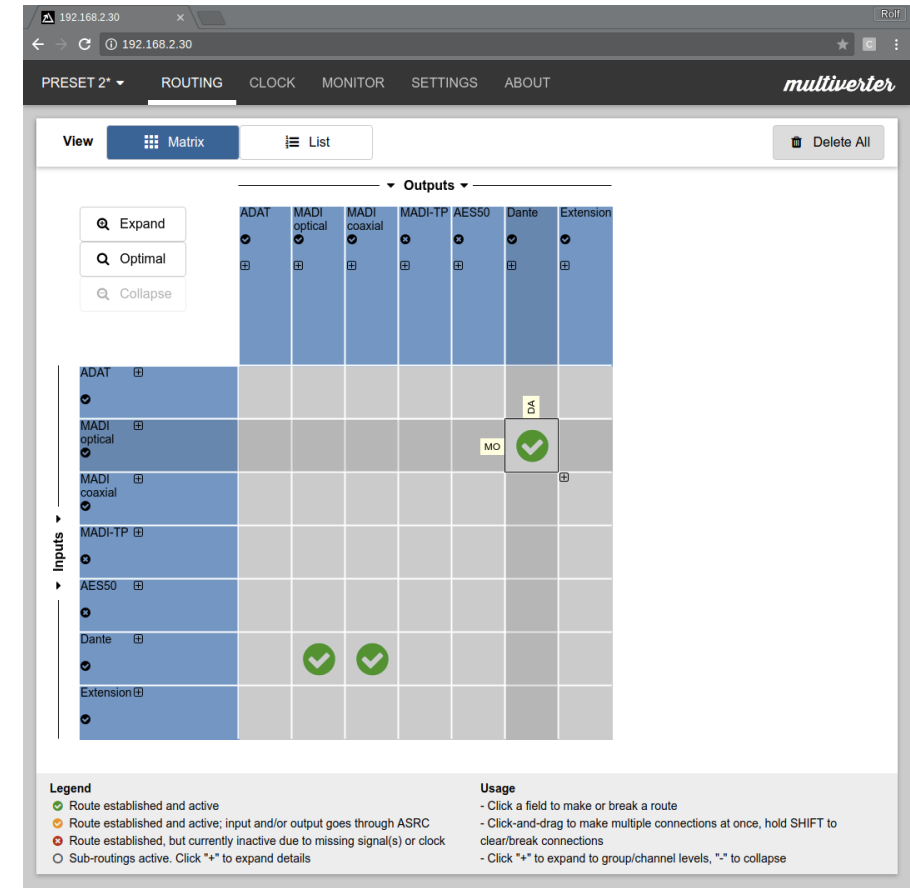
192.168.2.30 ×

Rolf

192.168.2.30

PRESET 2* ROUTING CLOCK MONITOR SETTINGS ABOUT multiverter

View Matrix List Delete All

Outputs

Expand
Optimal
Collapse

| | ADAT | MADI optical | MADI coaxial | MADI-TP | AES50 | Dante | Extension |
|---|---|---|---|---|---|---|---|
| ADAT | | | | | | DA | |
| MADI optical | | | | | MO | ✓ | |
| MADI coaxial | | | | | | | |
| MADI-TP | | | | | | | |
| AES50 | | | | | | | |
| Dante | | ✓ | ✓ | | | | |
| Extension | | | | | | | |

Inputs

Legend
Route established and active
Route established and active; input and/or output goes through ASRC
Route established, but currently inactive due to missing signal(s) or clock
Sub-routings active. Click "+" to expand details

Usage
- Click a field to make or break a route
- Click-and-drag to make multiple connections at once, hold SHIFT to clear/break connections
- Click "+" to expand to group/channel levels, "-" to collapse